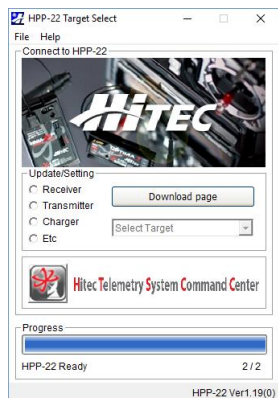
HPP-22 Target Select

File Help

Connect to HPP-22

HITEC

Update/Setting

Receiver

Transmitter

Charger

Etc

Download page

Select Target

Hitec Telemetry System Command Center

Progress

HPP-22 Ready

2 / 2

HPP-22 Ver1.19(0)